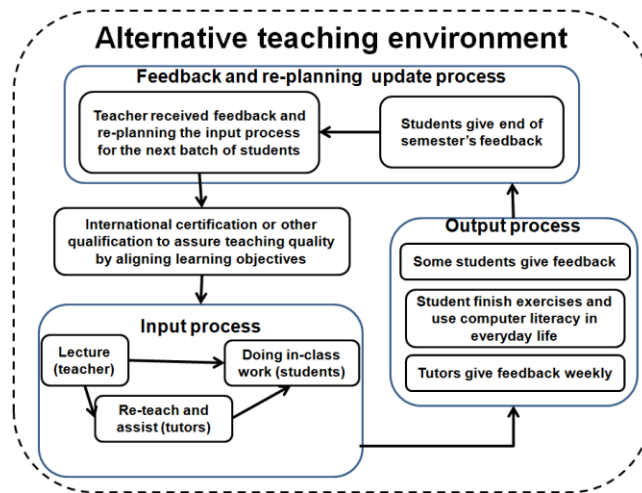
Alternative teaching environment

Feedback and re-planning update process

Teacher received feedback and re-planning the input process for the next batch of students

Students give end of semester's feedback

International certification or other qualification to assure teaching quality by aligning learning objectives

Output process

Some students give feedback

Student finish exercises and use computer literacy in everyday life

Tutors give feedback weekly

Input process

Lecture (teacher)

Doing in-class work (students)

Re-teach and assist (tutors)